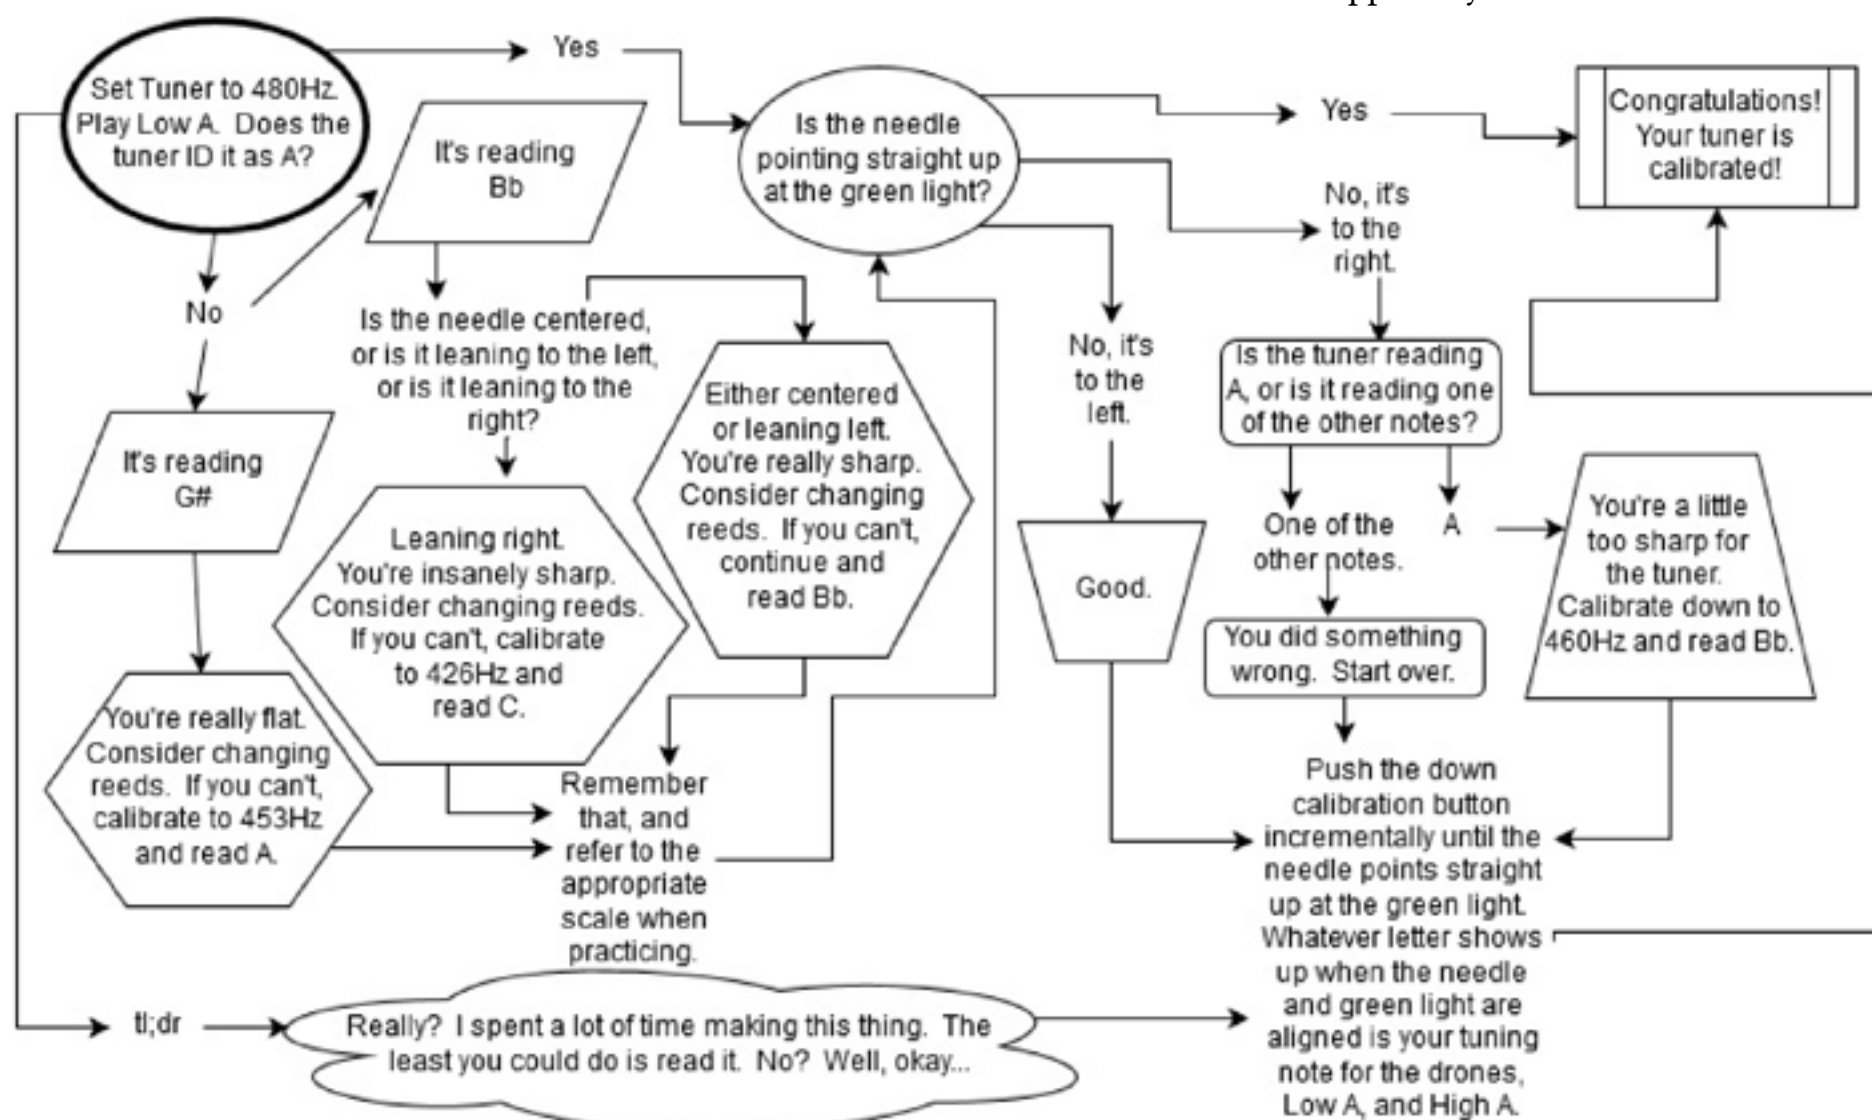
Set Tuner to 480Hz. Play Low A. Does the tuner ID it as A?

Yes

Is the needle pointing straight up at the green light?

Yes

Congratulations! Your tuner is calibrated!

No

It's reading Bb

Is the needle centered, or is it leaning to the left, or is it leaning to the right?

No, it's to the right.

No, it's to the left.

Is the tuner reading A, or is it reading one of the other notes?

It's reading G#

Either centered or leaning left. You're really sharp. Consider changing reeds. If you can't, continue and read Bb.

Leaning right. You're insanely sharp. Consider changing reeds. If you can't, calibrate to 426Hz and read C.

Good.

One of the other notes.

A

You're a little too sharp for the tuner. Calibrate down to 460Hz and read Bb.

You did something wrong. Start over.

You're really flat. Consider changing reeds. If you can't, calibrate to 453Hz and read A.

Remember that, and refer to the appropriate scale when practicing.

Push the down calibration button incrementally until the needle points straight up at the green light. Whatever letter shows up when the needle and green light are aligned is your tuning note for the drones, Low A, and High A.

tl;dr

Really? I spent a lot of time making this thing. The least you could do is read it. No? Well, okay...